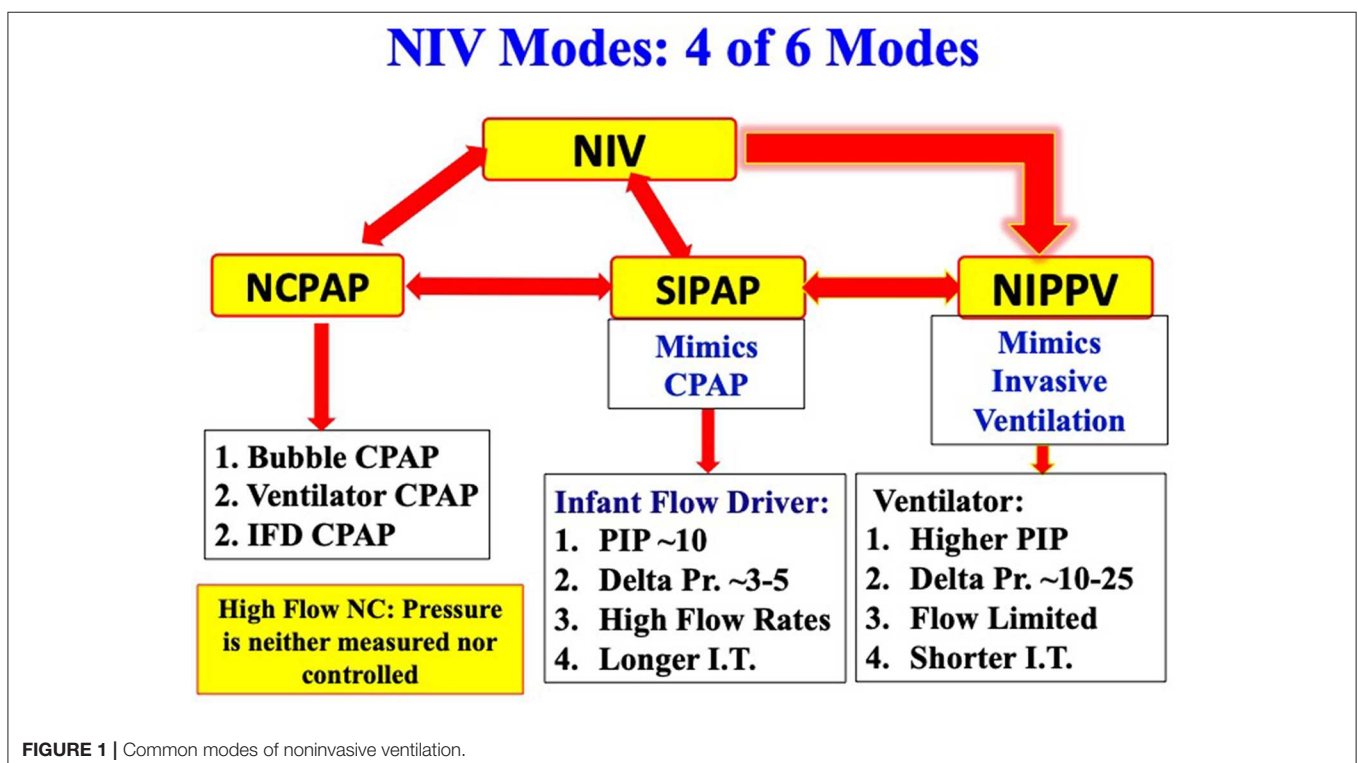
NIV Modes: 4 of 6 Modes

NIV

NCPAP

SIPAP

NIPPV

Mimics CPAP

Mimics Invasive Ventilation

1. Bubble CPAP
2. Ventilator CPAP
2. IFD CPAP

Infant Flow Driver:
1. PIP ~10
2. Delta Pr. ~3-5
3. High Flow Rates
4. Longer I.T.

Ventilator:
1. Higher PIP
2. Delta Pr. ~10-25
3. Flow Limited
4. Shorter I.T.

High Flow NC: Pressure is neither measured nor controlled

FIGURE 1 | Common modes of noninvasive ventilation.